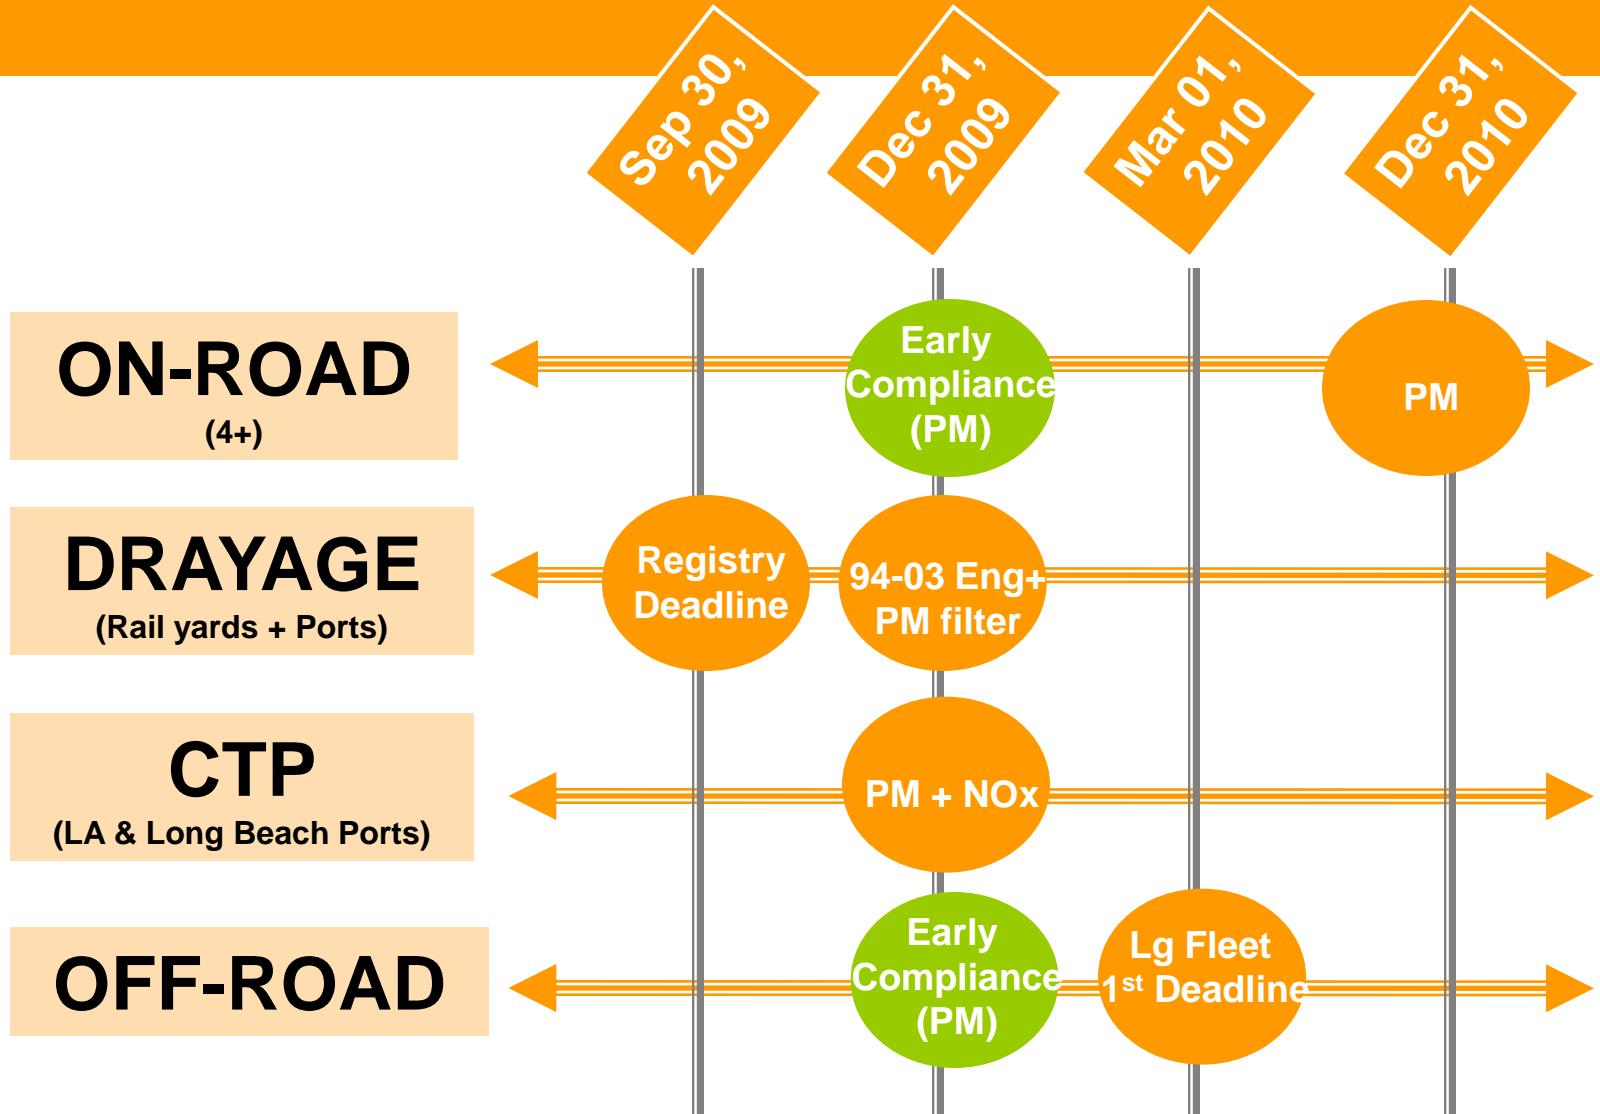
Sep 30, 2009

Dec 31, 2009

Mar 01, 2010

Dec 31, 2010

ON-ROAD
(4+)

Early Compliance (PM)

PM

DRAYAGE
(Rail yards + Ports)

Registry Deadline

94-03 Eng+ PM filter

CTP
(LA & Long Beach Ports)

PM + NOx

OFF-ROAD

Early Compliance (PM)

Lg Fleet $1^{st}$ Deadline